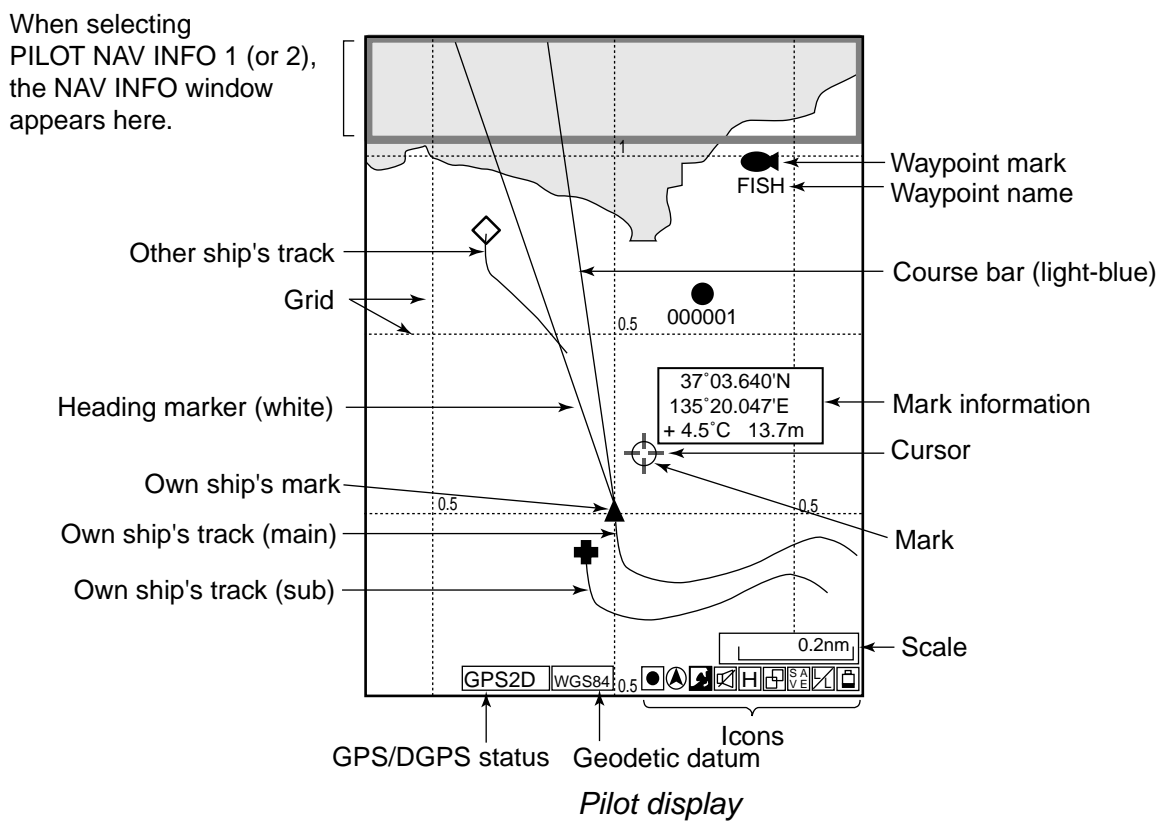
When selecting PILOT NAV INFO 1 (or 2), the NAV INFO window appears here.

1

Waypoint mark

FISH

Waypoint name

Other ship's track

Course bar (light-blue)

Grid

000001

0.5

37˚03.640'N
135˚20.047'E
+ 4.5˚C 13.7m

Mark information

Heading marker (white)

Cursor

Own ship's mark

0.5

0.5

Own ship's track (main)

Mark

Own ship's track (sub)

0.2nm

Scale

GPS2D

WGS84

0.5

H

S A V E

Icons

GPS/DGPS status

Geodetic datum

Pilot display